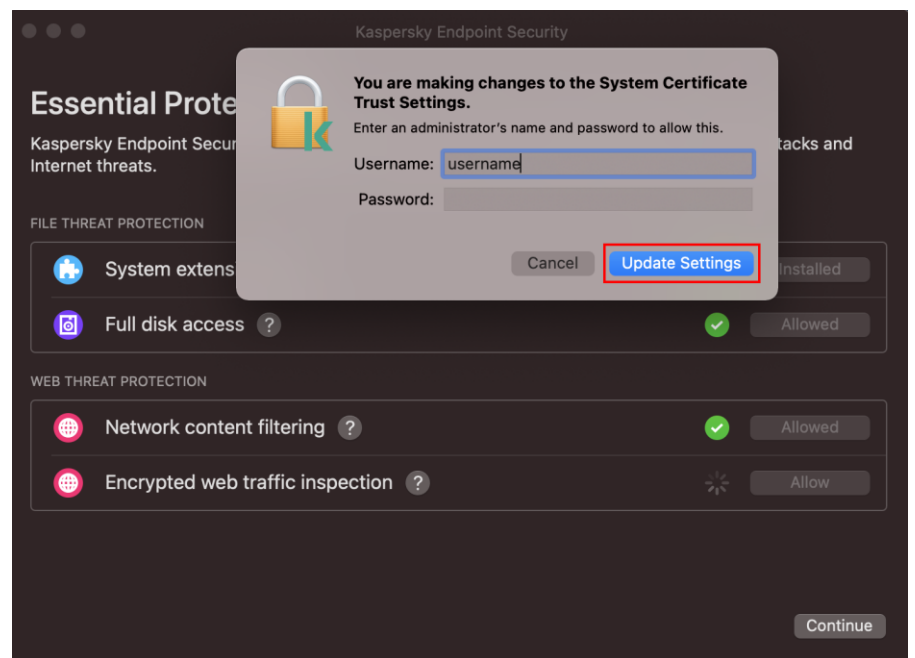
Kaspersky Endpoint Security

Essential Prote

Kaspersky Endpoint Secu tacks and Internet threats.

You are making changes to the System Certificate Trust Settings.

Enter an administrator's name and password to allow this.

Username: username

Password:

Cancel

Update Settings

FILE THREAT PROTECTION

System extens

Installed

Full disk access ?

Allowed

WEB THREAT PROTECTION

Network content filtering ?

Allowed

Encrypted web traffic inspection ?

Allow

Continue